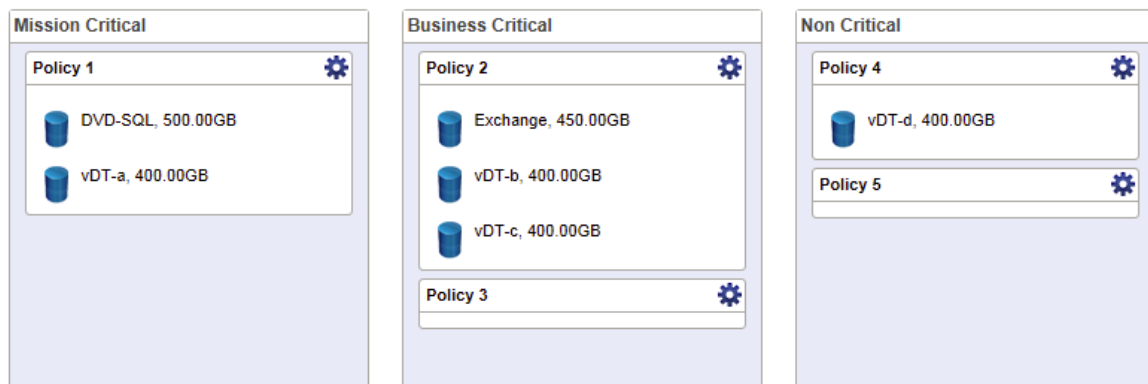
Mission Critical

Policy 1

DVD-SQL, 500.00GB

vDT-a, 400.00GB

Business Critical

Policy 2

Exchange, 450.00GB

vDT-b, 400.00GB

vDT-c, 400.00GB

Policy 3

Non Critical

Policy 4

vDT-d, 400.00GB

Policy 5